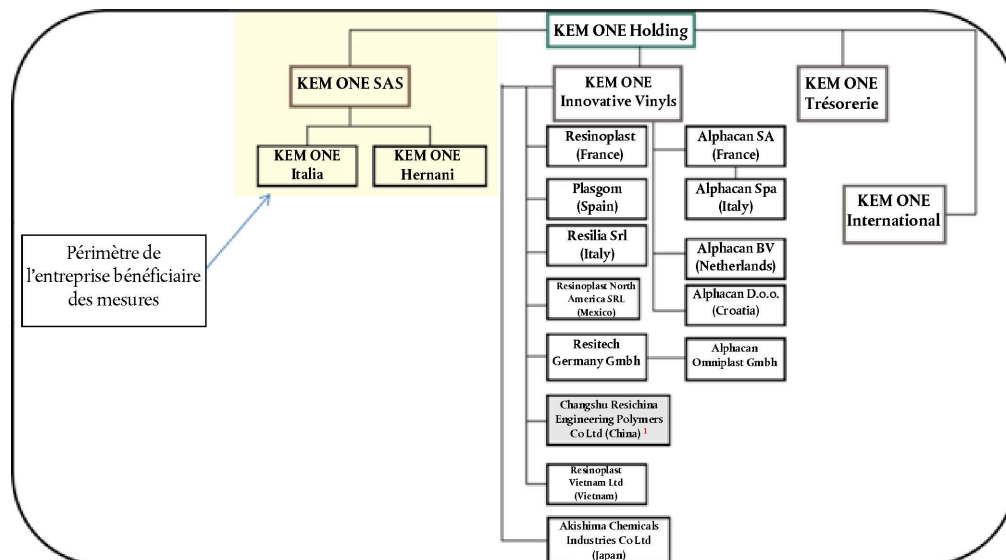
KEM ONE Holding

KEM ONE SAS

KEM ONE Italia

KEM ONE Hernani

Périmètre de l'entreprise bénéficiaire des mesures

KEM ONE Innovative Vinyls

KEM ONE Trésorerie

KEM ONE International

Resinoplast (France)

Alphacan SA (France)

Plasgom (Spain)

Alphacan Spa (Italy)

Resilia Srl (Italy)

Alphacan BV (Netherlands)

Resinoplast North America SRL (Mexico)

Alphacan D.o.o. (Croatia)

Resitech Germany Gmbh

Alphacan Omniplast Gmbh

Changshu Resichina Engineering Polymers Co Ltd (China) $^1$

Resinoplast Vietnam Ltd (Vietnam)

Akishima Chemicals Industries Co Ltd (Japan)